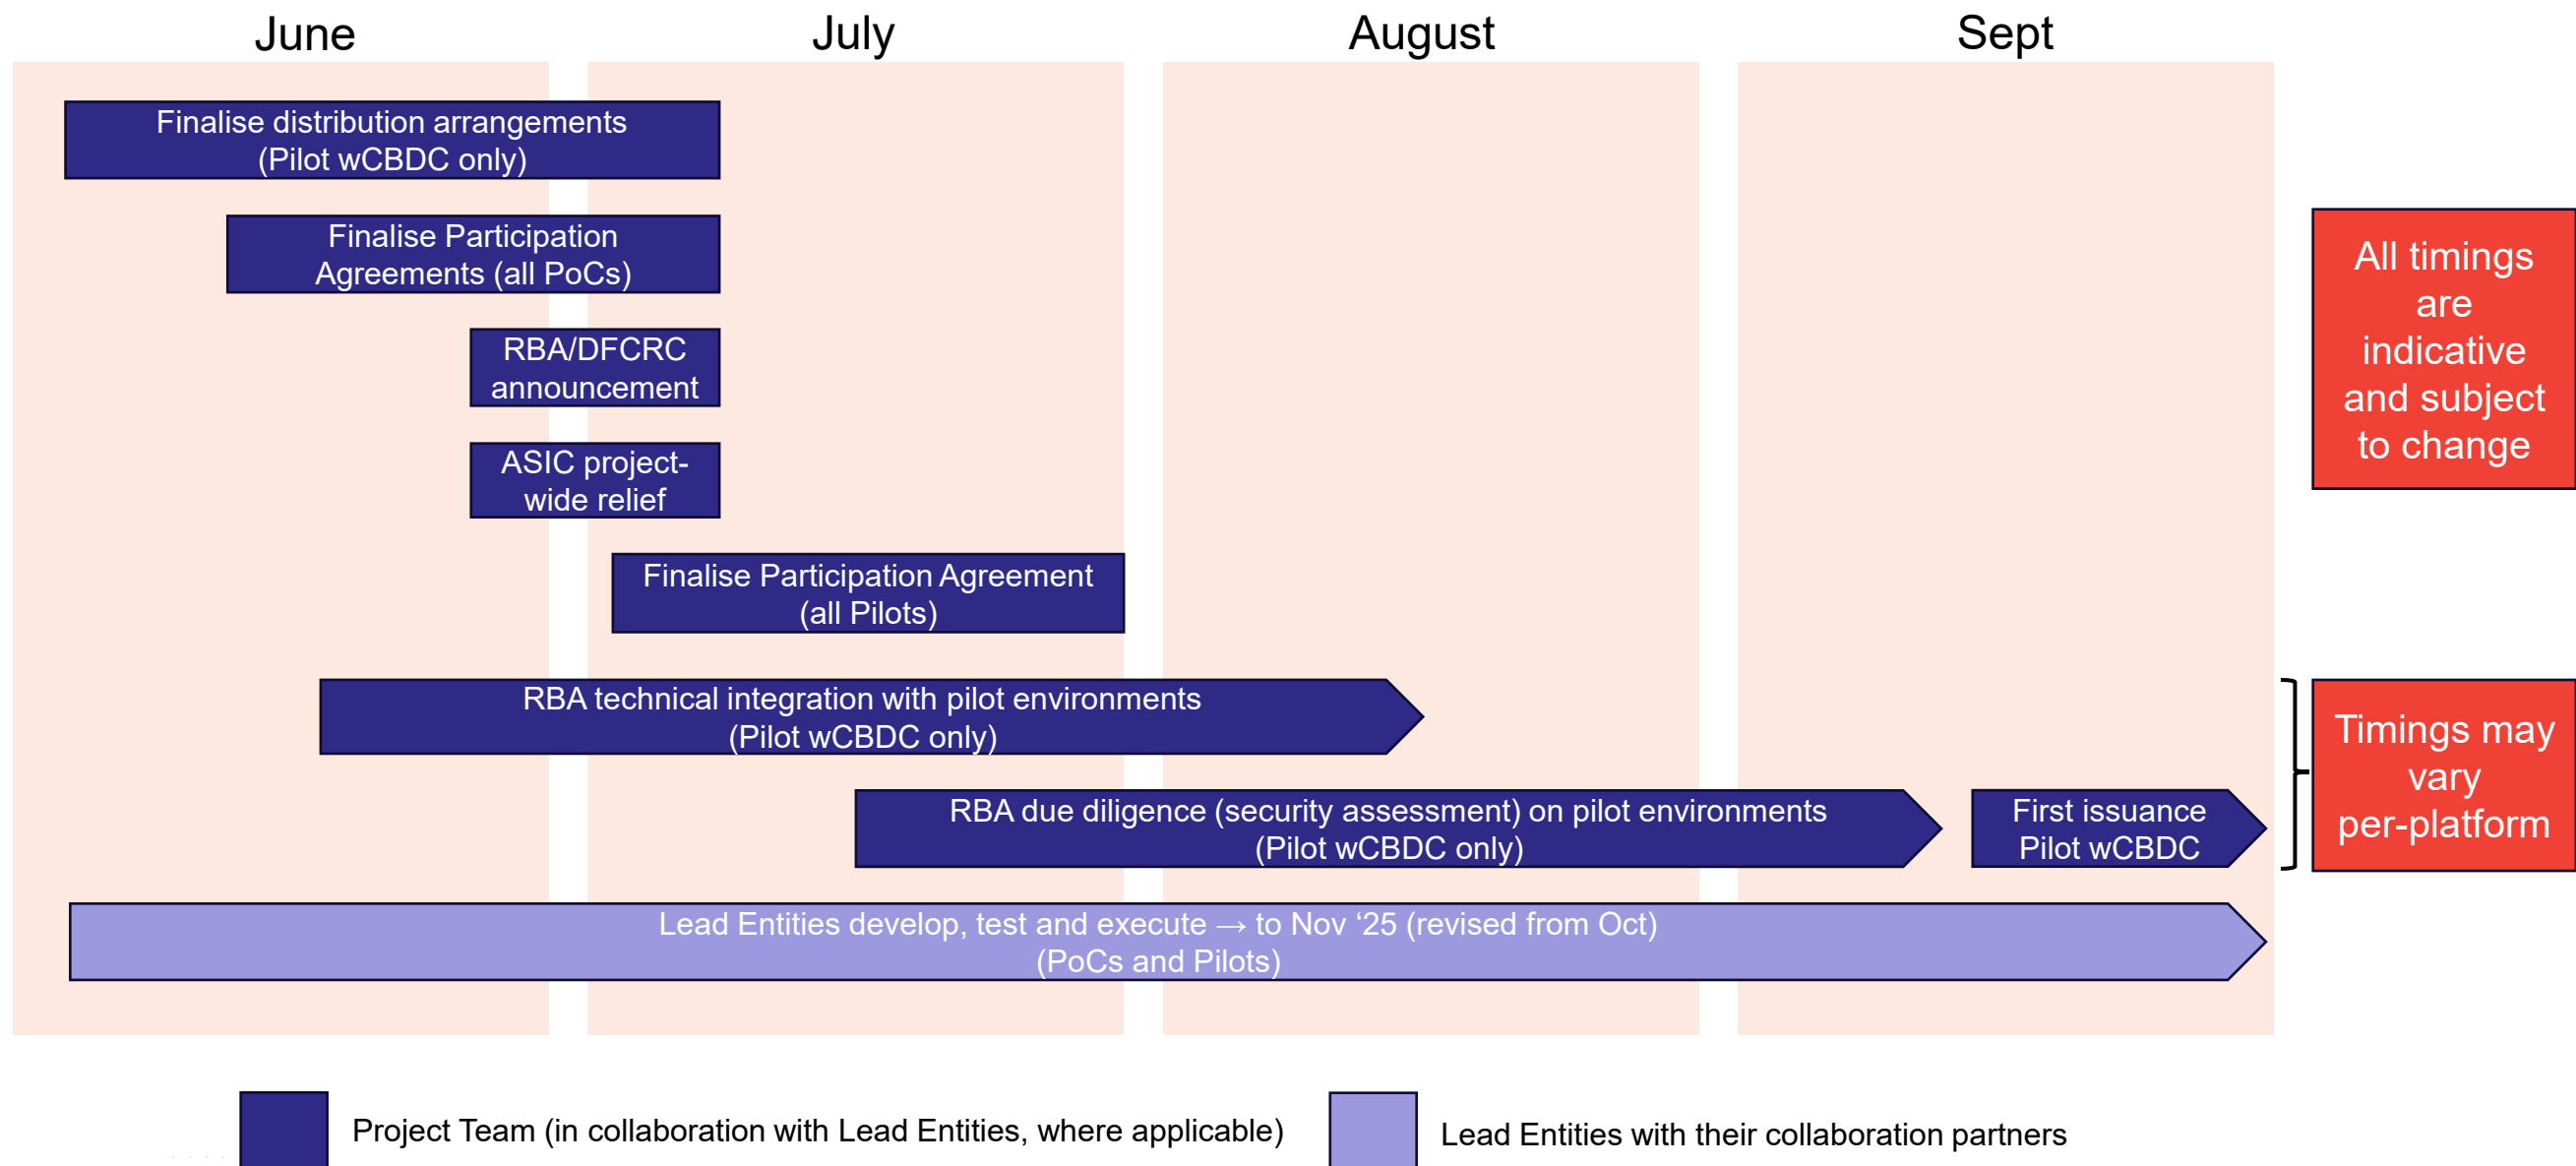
June

July

August

Sept

Finalise distribution arrangements (Pilot wCBDC only)

Finalise Participation Agreements (all PoCs)

RBA/DFCRC announcement

ASIC project-wide relief

Finalise Participation Agreement (all Pilots)

RBA technical integration with pilot environments (Pilot wCBDC only)

RBA due diligence (security assessment) on pilot environments (Pilot wCBDC only)

First issuance Pilot wCBDC

Lead Entities develop, test and execute → to Nov '25 (revised from Oct) (PoCs and Pilots)

All timings are indicative and subject to change

Timings may vary per-platform

Project Team (in collaboration with Lead Entities, where applicable)

Lead Entities with their collaboration partners